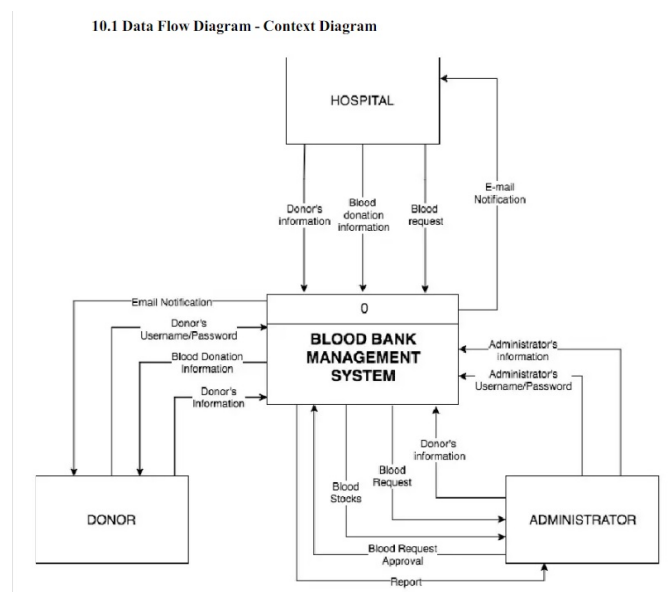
10.1 Data Flow Diagram - Context Diagram

HOSPITAL

Donor's information

Blood donation information

Blood request

E-mail Notification

0

BLOOD BANK MANAGEMENT SYSTEM

Email Notification

Donor's Username/Password

Blood Donation Information

Donor's Information

Administrator's Information

Administrator's Username/Password

Donor's information

Blood Request

Blood Stocks

Blood Request Approval

Report

DONOR

ADMINISTRATOR